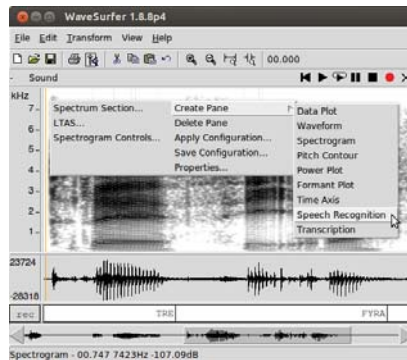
WaveSurfer 1.8.8p4

File Edit Transform View Help

00.000

Sound

kHz

7
6
5
4
3
2
1

Spectrum Section...
LTAS...
Spectrogram Controls...

Create Pane
Delete Pane
Apply Configuration...
Save Configuration...
Properties...

Data Plot
Waveform
Spectrogram
Pitch Contour
Power Plot
Formant Plot
Time Axis
Speech Recognition
Transcription

23724

-26318

rec

TRE

FYRA

Spectrogram - 00.747 7423Hz -107.09dB